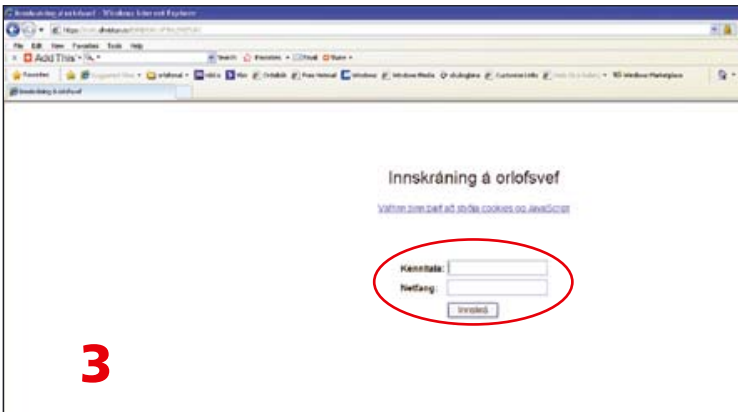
Innskráning á orlofsvef - Windows Internet Explorer

File Edit View Favorites Tools Help

AddThis

Search Favorites Email Share

Favorites Suggested Sites orlofsvef Windows Windows Media Customize Links Windows Marketplace

Innskráning á orlofsvef

Innskráning á orlofsvef

Vafrinn þinn þarf að styðja cookies og JavaScript

Kennitala:

Netfang:

Innskrá

3